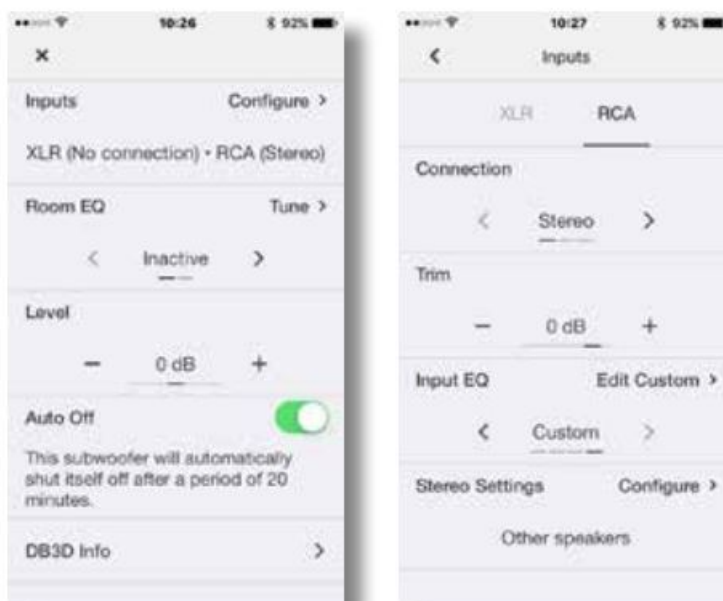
10:26 92%

×

Inputs Configure >

XLR (No connection) • RCA (Stereo)

Room EQ Tune >

< Inactive >

Level

− 0 dB +

Auto Off

This subwoofer will automatically shut itself off after a period of 20 minutes.

DB3D Info >

10:27 92%

< Inputs

XLR RCA

Connection

< Stereo >

Trim

− 0 dB +

Input EQ Edit Custom >

< Custom >

Stereo Settings Configure >

Other speakers